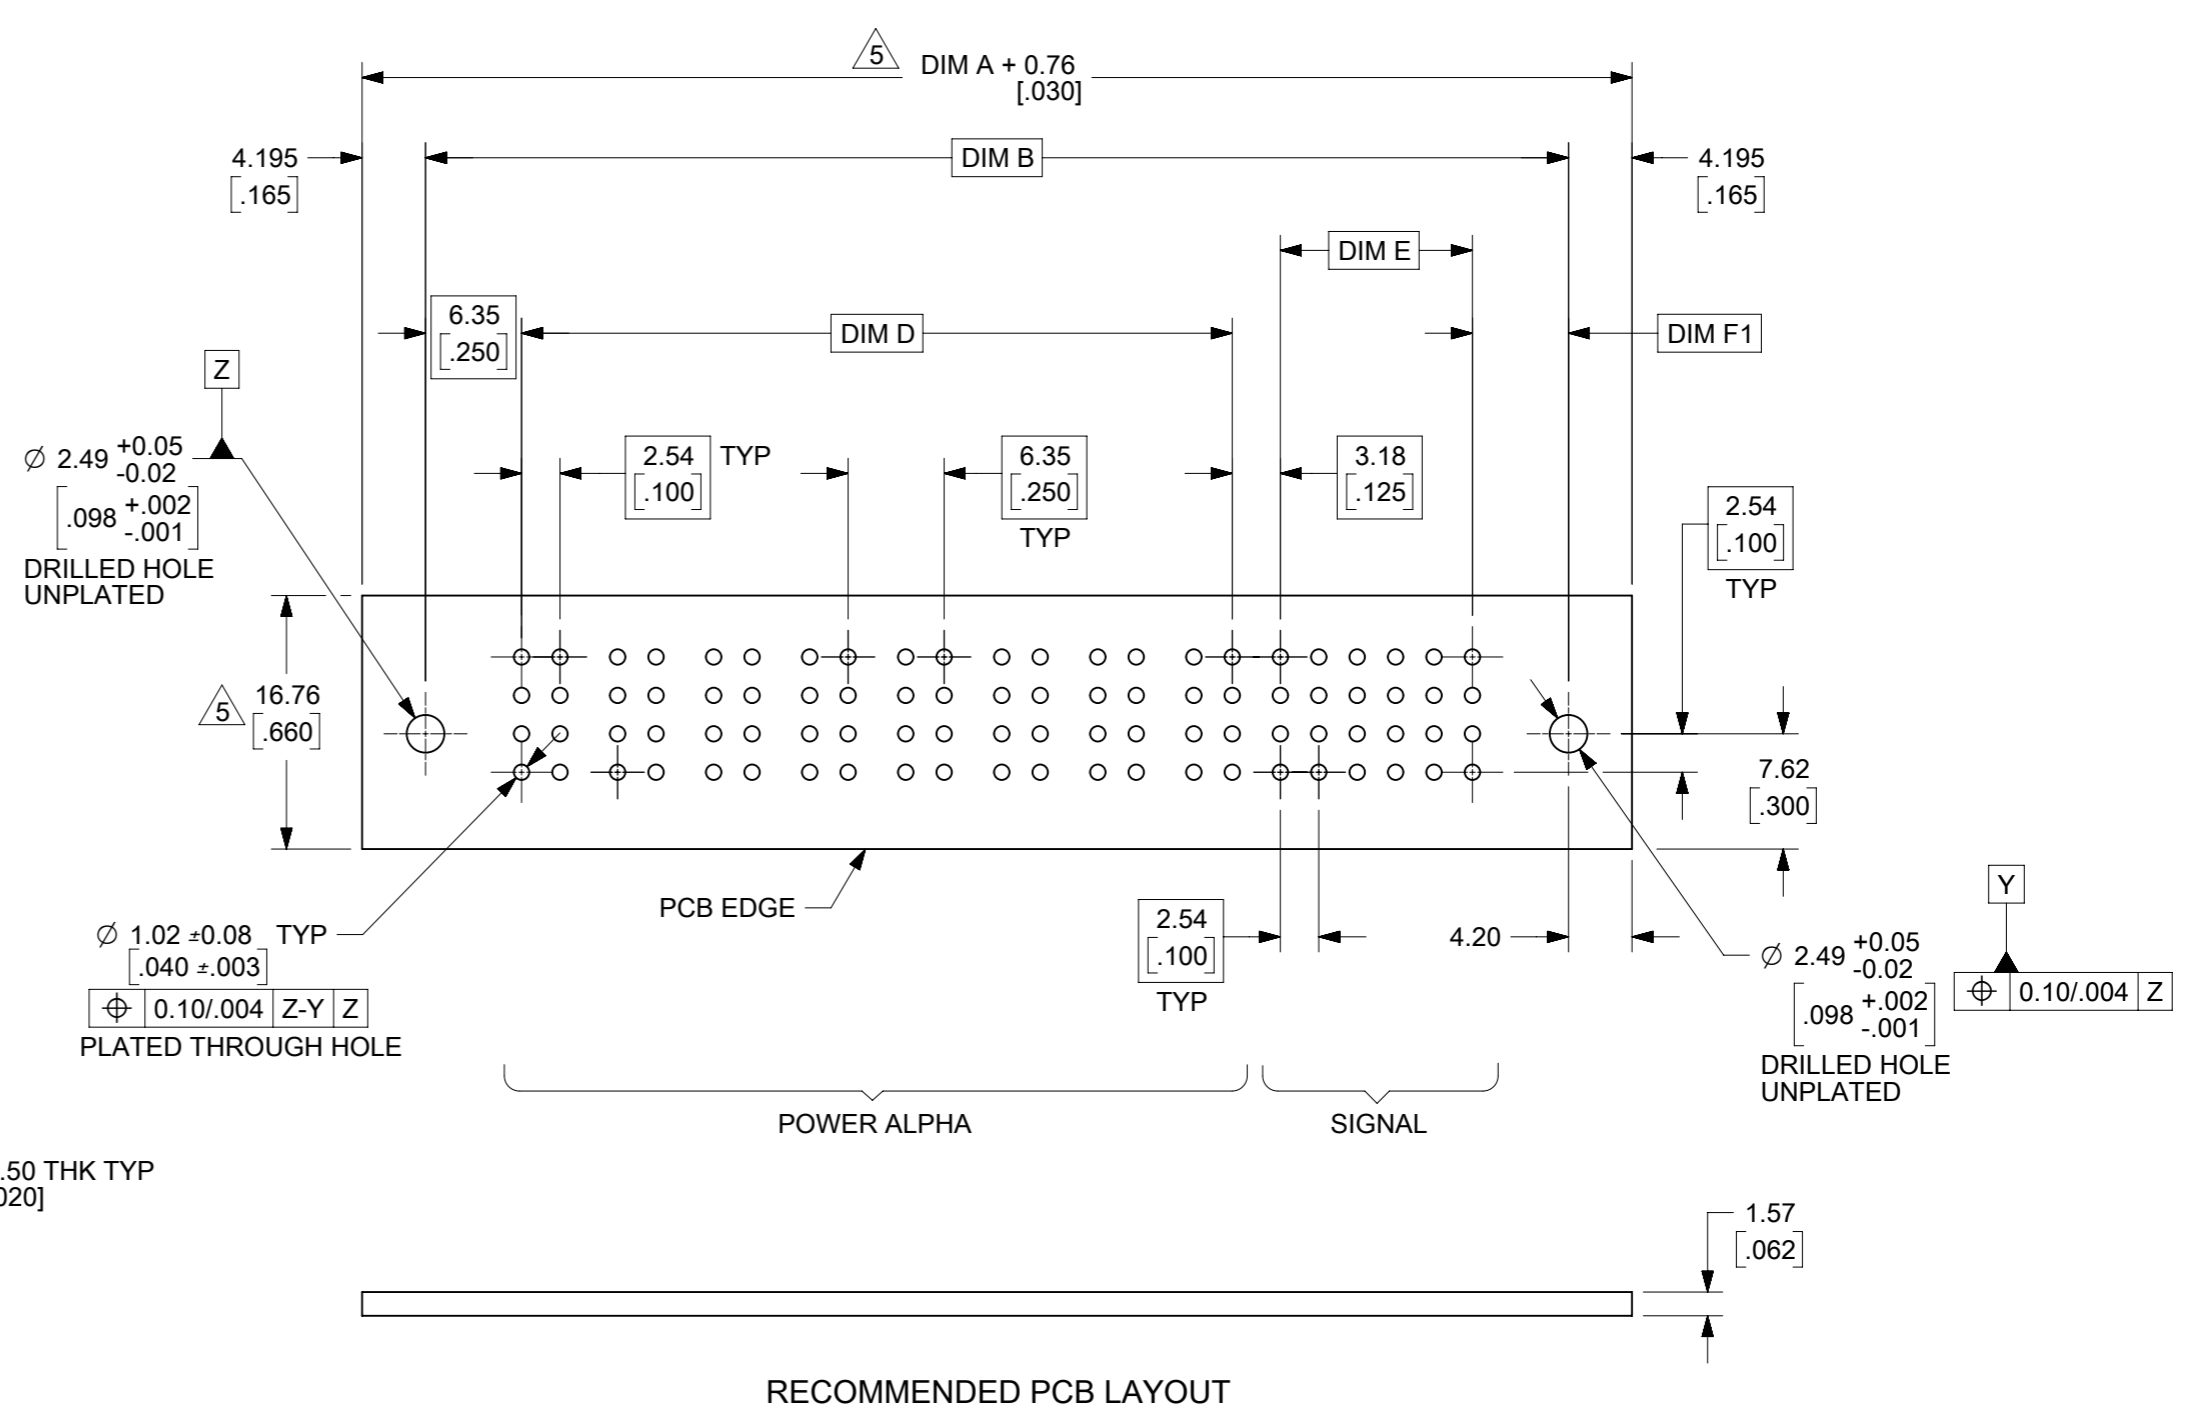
5 DIM A + 0.76
[.030]

4.195
[.165]

DIM B

4.195
[.165]

DIM E

6.35
[.250]

DIM D

DIM F1

Z

$\varnothing$ 2.49 $^{+0.05}_{-0.02}$
[.098 $^{+.002}_{-.001}$]
DRILLED HOLE
UNPLATED

2.54
[.100]
TYP

6.35
[.250]
TYP

3.18
[.125]

2.54
[.100]
TYP

5 16.76
[.660]

7.62
[.300]

PCB EDGE

$\varnothing$ 1.02 ±0.08 TYP
[.040 ±.003]

| ⌖ | 0.10/.004 | Z-Y | Z |
|---|---|---|---|

PLATED THROUGH HOLE

2.54
[.100]
TYP

4.20

Y

$\varnothing$ 2.49 $^{+0.05}_{-0.02}$
[.098 $^{+.002}_{-.001}$]
DRILLED HOLE
UNPLATED

| ⌖ | 0.10/.004 | Z |
|---|---|---|

POWER ALPHA

SIGNAL

.50 THK TYP
020]

1.57
[.062]

RECOMMENDED PCB LAYOUT